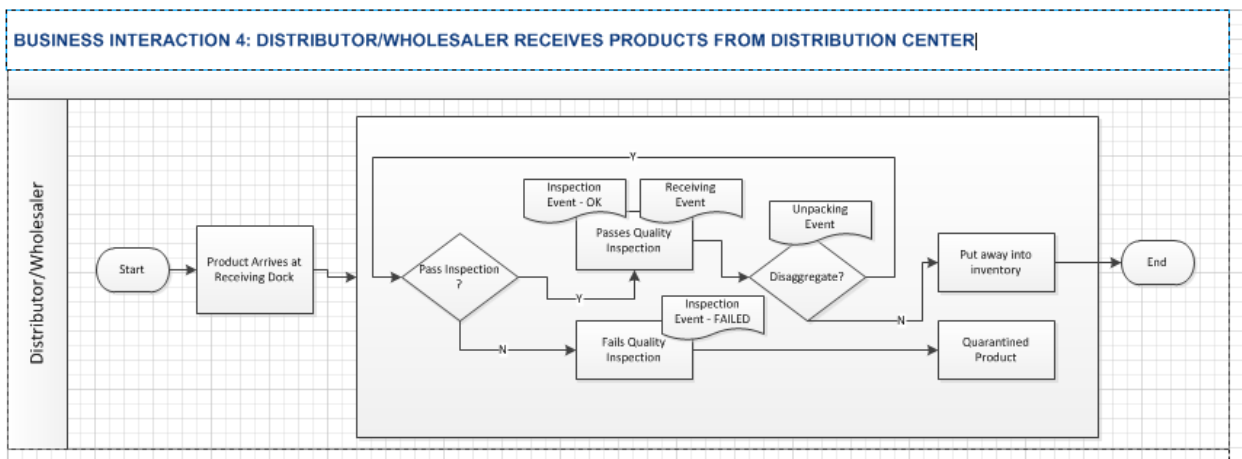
BUSINESS INTERACTION 4: DISTRIBUTOR/WHOLESALER RECEIVES PRODUCTS FROM DISTRIBUTION CENTER

Distributor/Wholesaler

Start

Product Arrives at Receiving Dock

Y

Pass Inspection ?

Inspection Event - OK

Receiving Event

Passes Quality Inspection

Y

Unpacking Event

Disaggregate?

Put away into inventory

End

N

Inspection Event - FAILED

N

Fails Quality Inspection

Quarantined Product